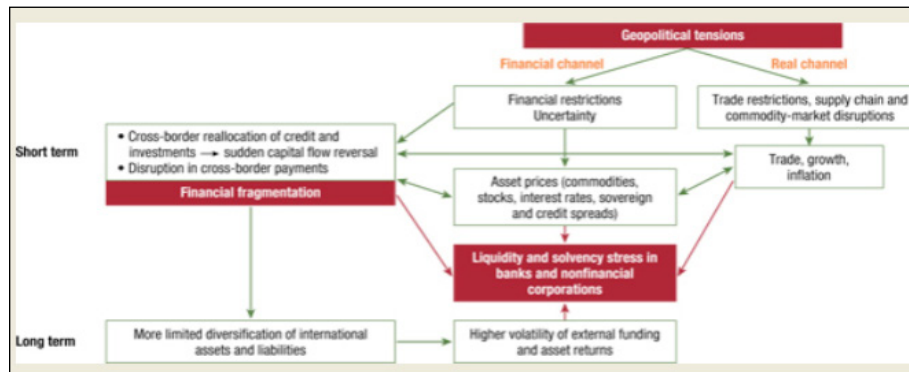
Geopolitical tensions

Financial channel

Real channel

Financial restrictions
Uncertainty

Trade restrictions, supply chain and commodity-market disruptions

Short term

• Cross-border reallocation of credit and investments → sudden capital flow reversal
• Disruption in cross-border payments

Financial fragmentation

Asset prices (commodities, stocks, interest rates, sovereign and credit spreads)

Trade, growth, inflation

Liquidity and solvency stress in banks and nonfinancial corporations

Long term

More limited diversification of international assets and liabilities

Higher volatility of external funding and asset returns